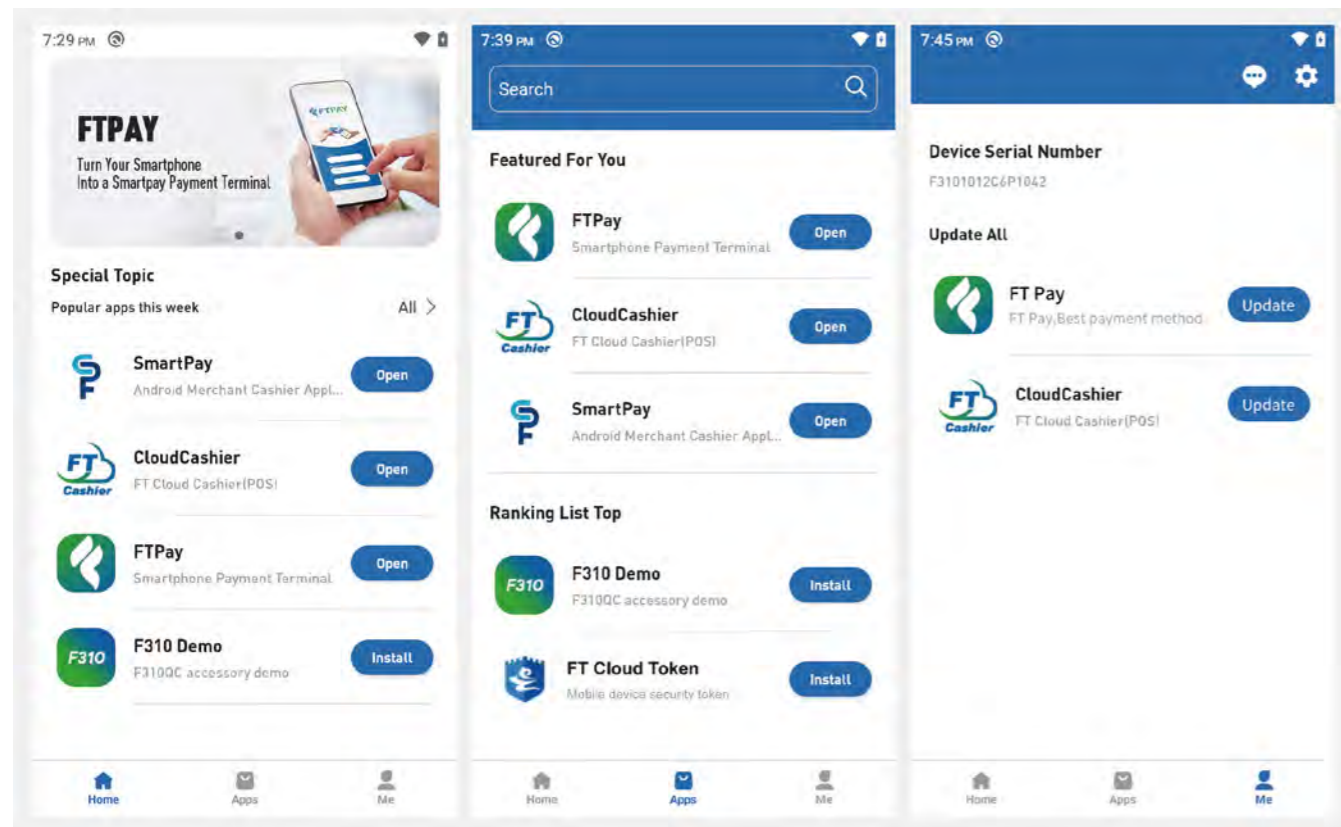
7:29 PM

FTPAY
Turn Your Smartphone Into a Smartpay Payment Terminal

FTPAY

Special Topic
Popular apps this week
All >

SmartPay
Android Merchant Cashier Appl...
Open

FT Cashier
CloudCashier
FT Cloud Cashier(POS)
Open

FTPay
Smartphone Payment Terminal
Open

F310
F310 Demo
F310QC accessory demo
Install

Home
Apps
Me

7:39 PM

Search

Featured For You

FTPay
Smartphone Payment Terminal
Open

FT Cashier
CloudCashier
FT Cloud Cashier(POS)
Open

SmartPay
Android Merchant Cashier Appl...
Open

Ranking List Top

F310
F310 Demo
F310QC accessory demo
Install

FT Cloud Token
Mobile device security token
Install

Home
Apps
Me

7:45 PM

Device Serial Number
F3101012C6P1042

Update All

FT Pay
FT Pay,Best payment method
Update

FT Cashier
CloudCashier
FT Cloud Cashier(POS)
Update

Home
Apps
Me